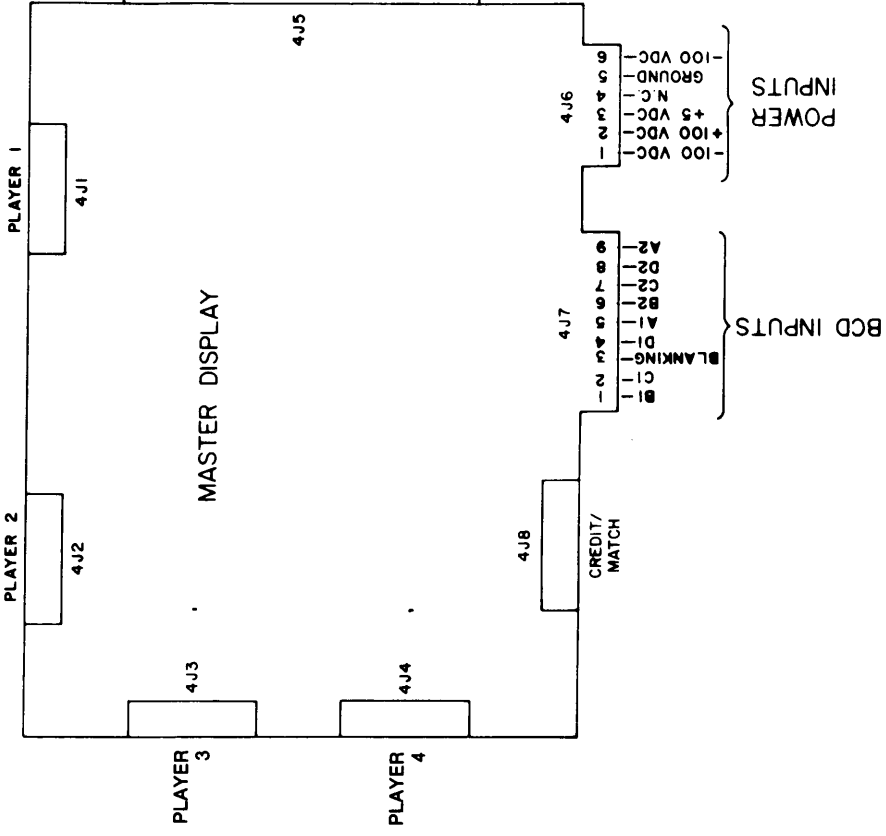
4J5

POWER INPUTS

4J6
1 -100 VDC
2 +100 VDC
3 +5 VDC
4 N.C.
5 GROUND
6 -100 VDC

BCD INPUTS

4J7
1 B1
2 C1
3 BLANKING
4 D1
5 A1
6 B2
7 C2
8 D2
9 A2

PLAYER 1
4J1

MASTER DISPLAY

PLAYER 2
4J2

4J8
CREDIT/ MATCH

4J3
PLAYER 3

4J4
PLAYER 4